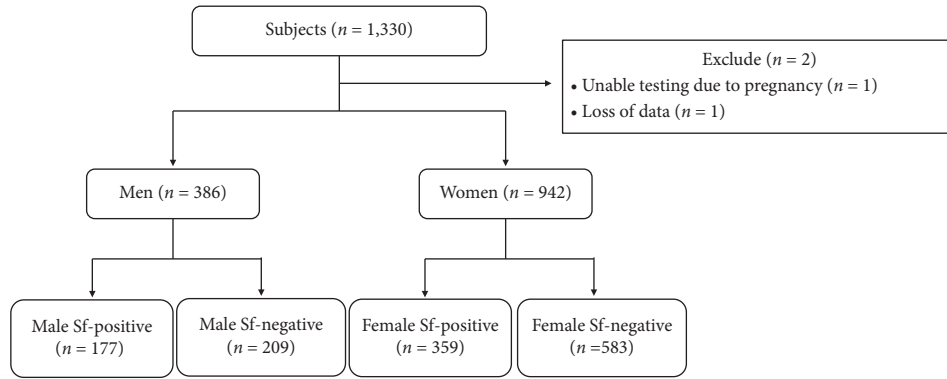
Subjects ($n$ = 1,330)

Exclude ($n$ = 2)
• Unable testing due to pregnancy ($n$ = 1)
• Loss of data ($n$ = 1)

Men ($n$ = 386)

Women ($n$ = 942)

Male Sf-positive ($n$ = 177)

Male Sf-negative ($n$ = 209)

Female Sf-positive ($n$ = 359)

Female Sf-negative ($n$ =583)